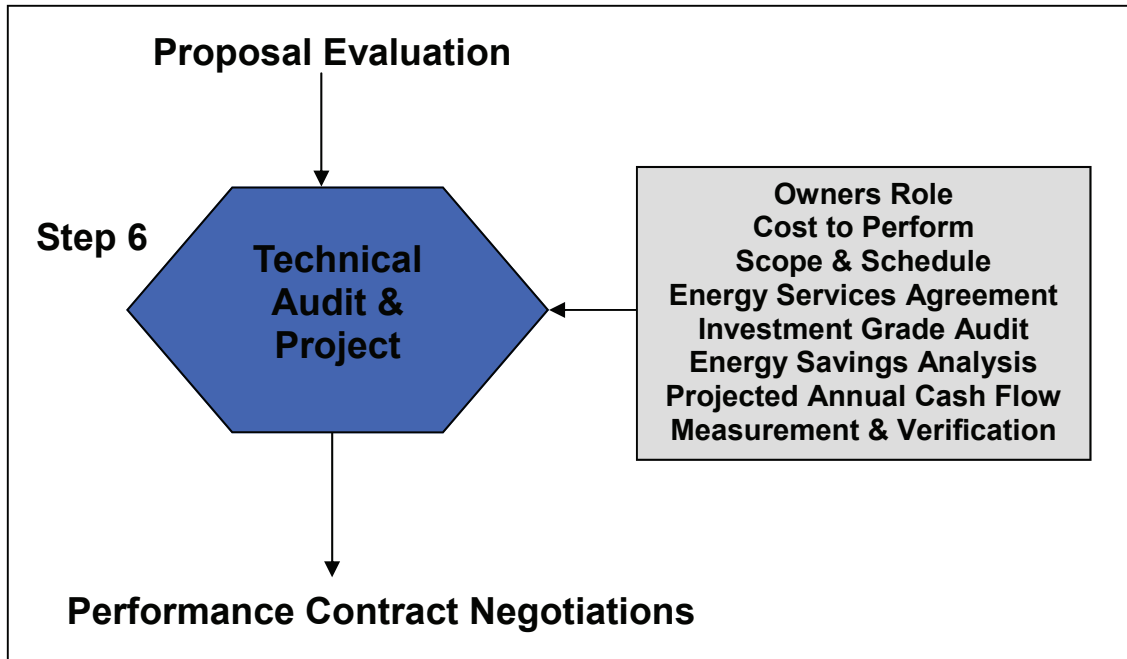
Proposal Evaluation

Step 6

Technical Audit & Project

Owners Role
Cost to Perform
Scope & Schedule
Energy Services Agreement
Investment Grade Audit
Energy Savings Analysis
Projected Annual Cash Flow
Measurement & Verification

Performance Contract Negotiations